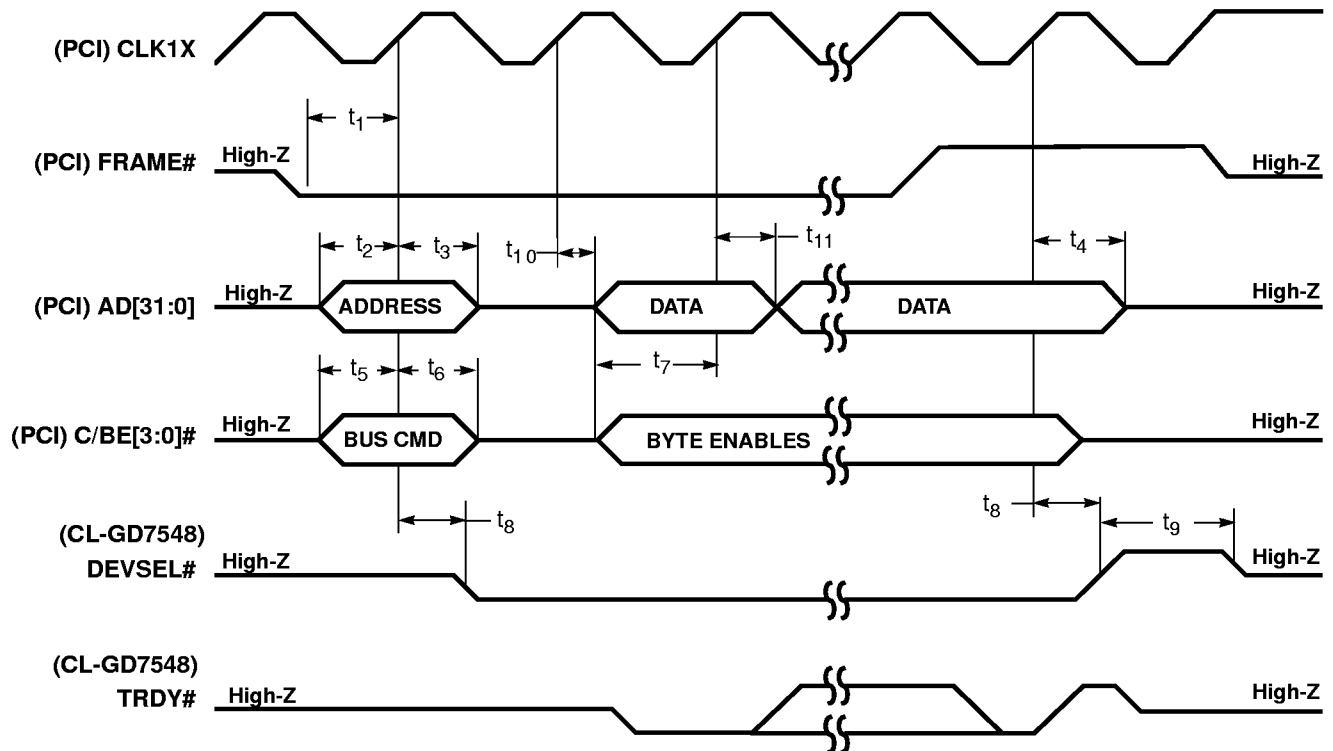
(PCI) CLK1X

$t_1$

(PCI) FRAME#
High-Z
High-Z

$t_2$ $t_3$ $t_{10}$ $t_{11}$ $t_4$

(PCI) AD[31:0]
High-Z
ADDRESS
DATA
DATA
High-Z

$t_5$ $t_6$ $t_7$

(PCI) C/BE[3:0]#
High-Z
BUS CMD
BYTE ENABLES
High-Z

$t_8$ $t_8$ $t_9$

(CL-GD7548)
DEVSEL#
High-Z
High-Z

(CL-GD7548)
TRDY#
High-Z
High-Z